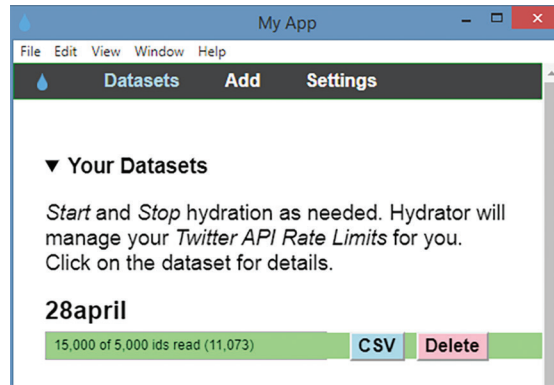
My App

File Edit View Window Help

Datasets Add Settings

▼ Your Datasets

*Start* and *Stop* hydration as needed. Hydrator will manage your *Twitter API Rate Limits* for you. Click on the dataset for details.

28april

15,000 of 5,000 ids read (11,073) CSV Delete